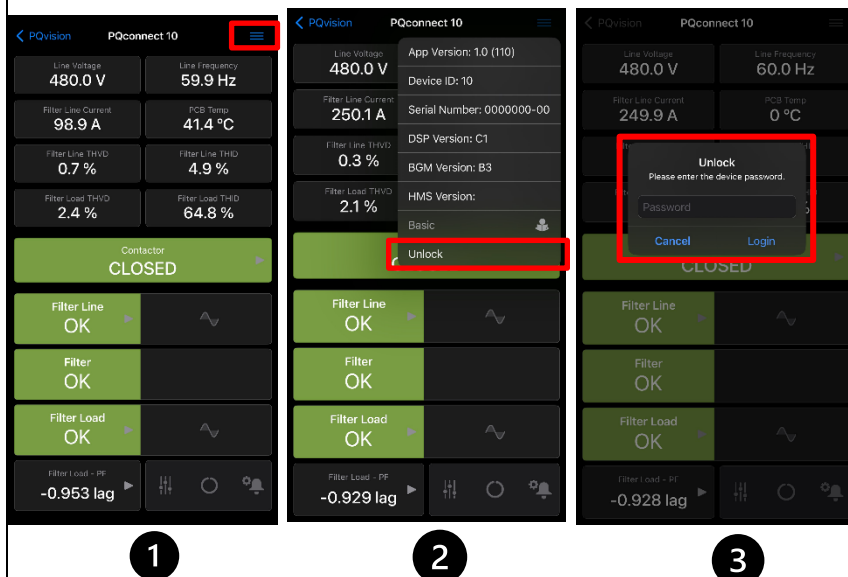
< PQvision PQconnect 10

Line Voltage
480.0 V

Line Frequency
59.9 Hz

Filter Line Current
98.9 A

PCB Temp
41.4 °C

Filter Line THVD
0.7 %

Filter Line THID
4.9 %

Filter Load THVD
2.4 %

Filter Load THID
64.8 %

Contactor
CLOSED

Filter Line
OK

Filter
OK

Filter Load
OK

Filter Load - PF
-0.953 lag

1

< PQvision PQconnect 10

Line Voltage
480.0 V

Filter Line Current
250.1 A

Filter Line THVD
0.3 %

Filter Load THVD
2.1 %

App Version: 1.0 (110)
Device ID: 10
Serial Number: 0000000-00
DSP Version: C1
BGM Version: B3
HMS Version:
Basic
Unlock

Filter Line
OK

Filter
OK

Filter Load
OK

Filter Load - PF
-0.929 lag

2

< PQvision PQconnect 10

Line Voltage
480.0 V

Line Frequency
60.0 Hz

Filter Line Current
249.9 A

PCB Temp
0 °C

Unlock
Please enter the device password.
Password
Cancel Login

CLOSED

Filter Line
OK

Filter
OK

Filter Load
OK

Filter Load - PF
-0.928 lag

3